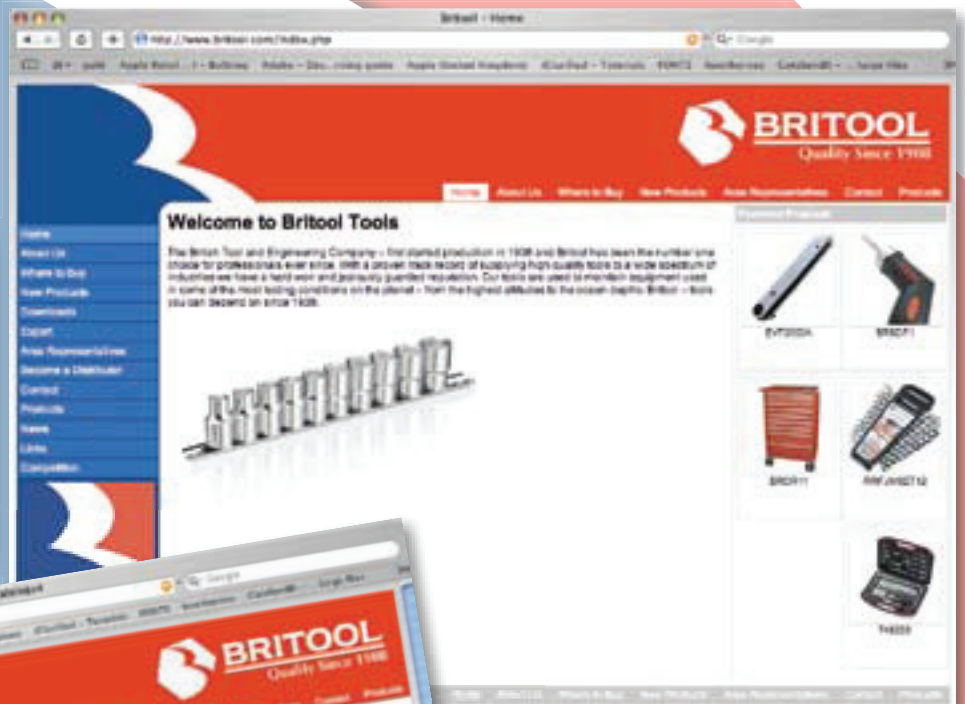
Britool - Home

http://www.britool.com/index.php

Google

BRITOOL
Quality Since 1908

Home About Us Where to Buy New Products Area Representatives Contact Products

Home
About Us
Where to Buy
New Products
Downloads
Export
Area Representatives
Become a Distributor
Contact
Products
News
Links
Competition

Welcome to Britool Tools

The British Tool and Engineering Company – first started production in 1908 and Britool has been the number one choice for professionals ever since. With a proven track record of supplying high quality tools to a wide spectrum of industries we have a hard won and jealously guarded reputation. Our tools are used to maintain equipment used in some of the most testing conditions on the planet – from the highest altitudes to the ocean depths. Britool – tools you can depend on since 1908.

Featured Products

EVT2000A
BRSDT1
BRCR11
RRFJWSET12
T4000

BRITOOL
Quality Since 1908

Contact Products